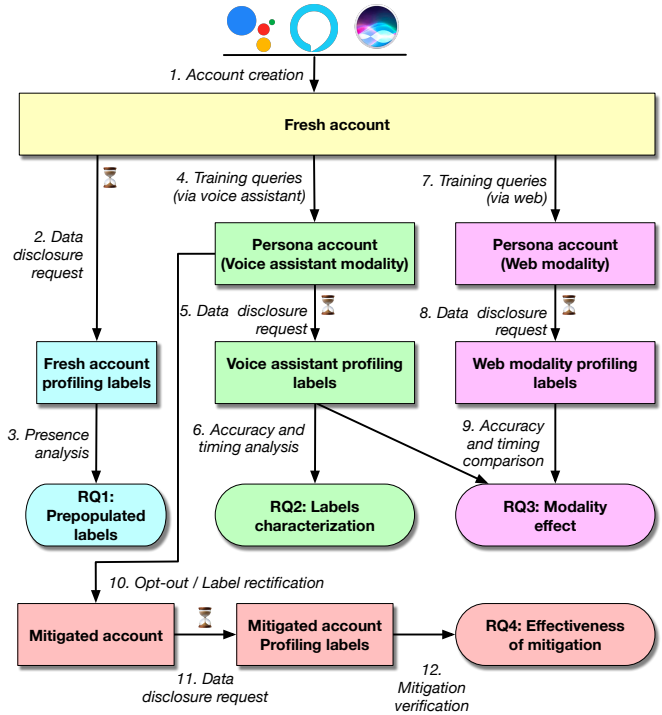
1. Account creation

Fresh account

2. Data disclosure request

4. Training queries (via voice assistant)

7. Training queries (via web)

Persona account (Voice assistant modality)

Persona account (Web modality)

5. Data disclosure request

8. Data disclosure request

Fresh account profiling labels

Voice assistant profiling labels

Web modality profiling labels

3. Presence analysis

6. Accuracy and timing analysis

9. Accuracy and timing comparison

RQ1: Prepopulated labels

RQ2: Labels characterization

RQ3: Modality effect

10. Opt-out / Label rectification

Mitigated account

Mitigated account Profiling labels

RQ4: Effectiveness of mitigation

11. Data disclosure request

12. Mitigation verification